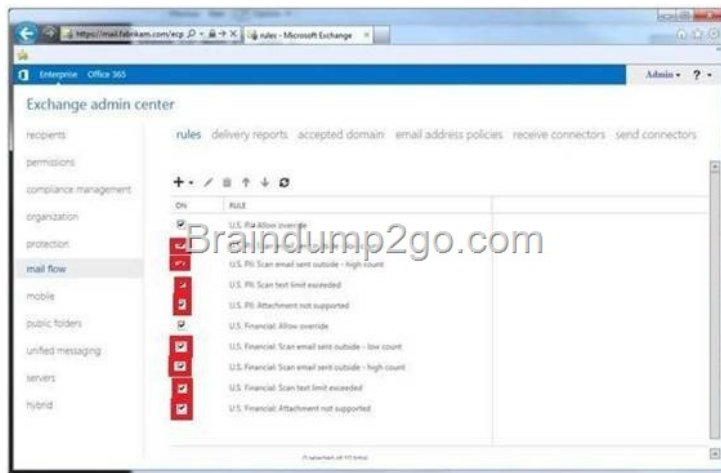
https://mail.fabrikam.com/ecp rules - Microsoft Exchange

Enterprise Office 365

Admin ?

Exchange admin center

recipients
permissions
compliance management
organization
protection
mail flow
mobile
public folders
unified messaging
servers
hybrid

rules delivery reports accepted domains email address policies receive connectors send connectors

| ON | RULE |
|---|---|
| ✓ | U.S. PII: Allow override |
| ✓ | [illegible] |
| ✓ | U.S. PII: Scan email sent outside - high count |
| ✓ | U.S. PII: Scan text limit exceeded |
| ✓ | U.S. PII: Attachment not supported |
| ✓ | U.S. Financial: Allow override |
| ✓ | U.S. Financial: Scan email sent outside - low count |
| ✓ | U.S. Financial: Scan email sent outside - high count |
| ✓ | U.S. Financial: Scan text limit exceeded |
| ✓ | U.S. Financial: Attachment not supported |

Braindump2go.com

0 selected of 10 total